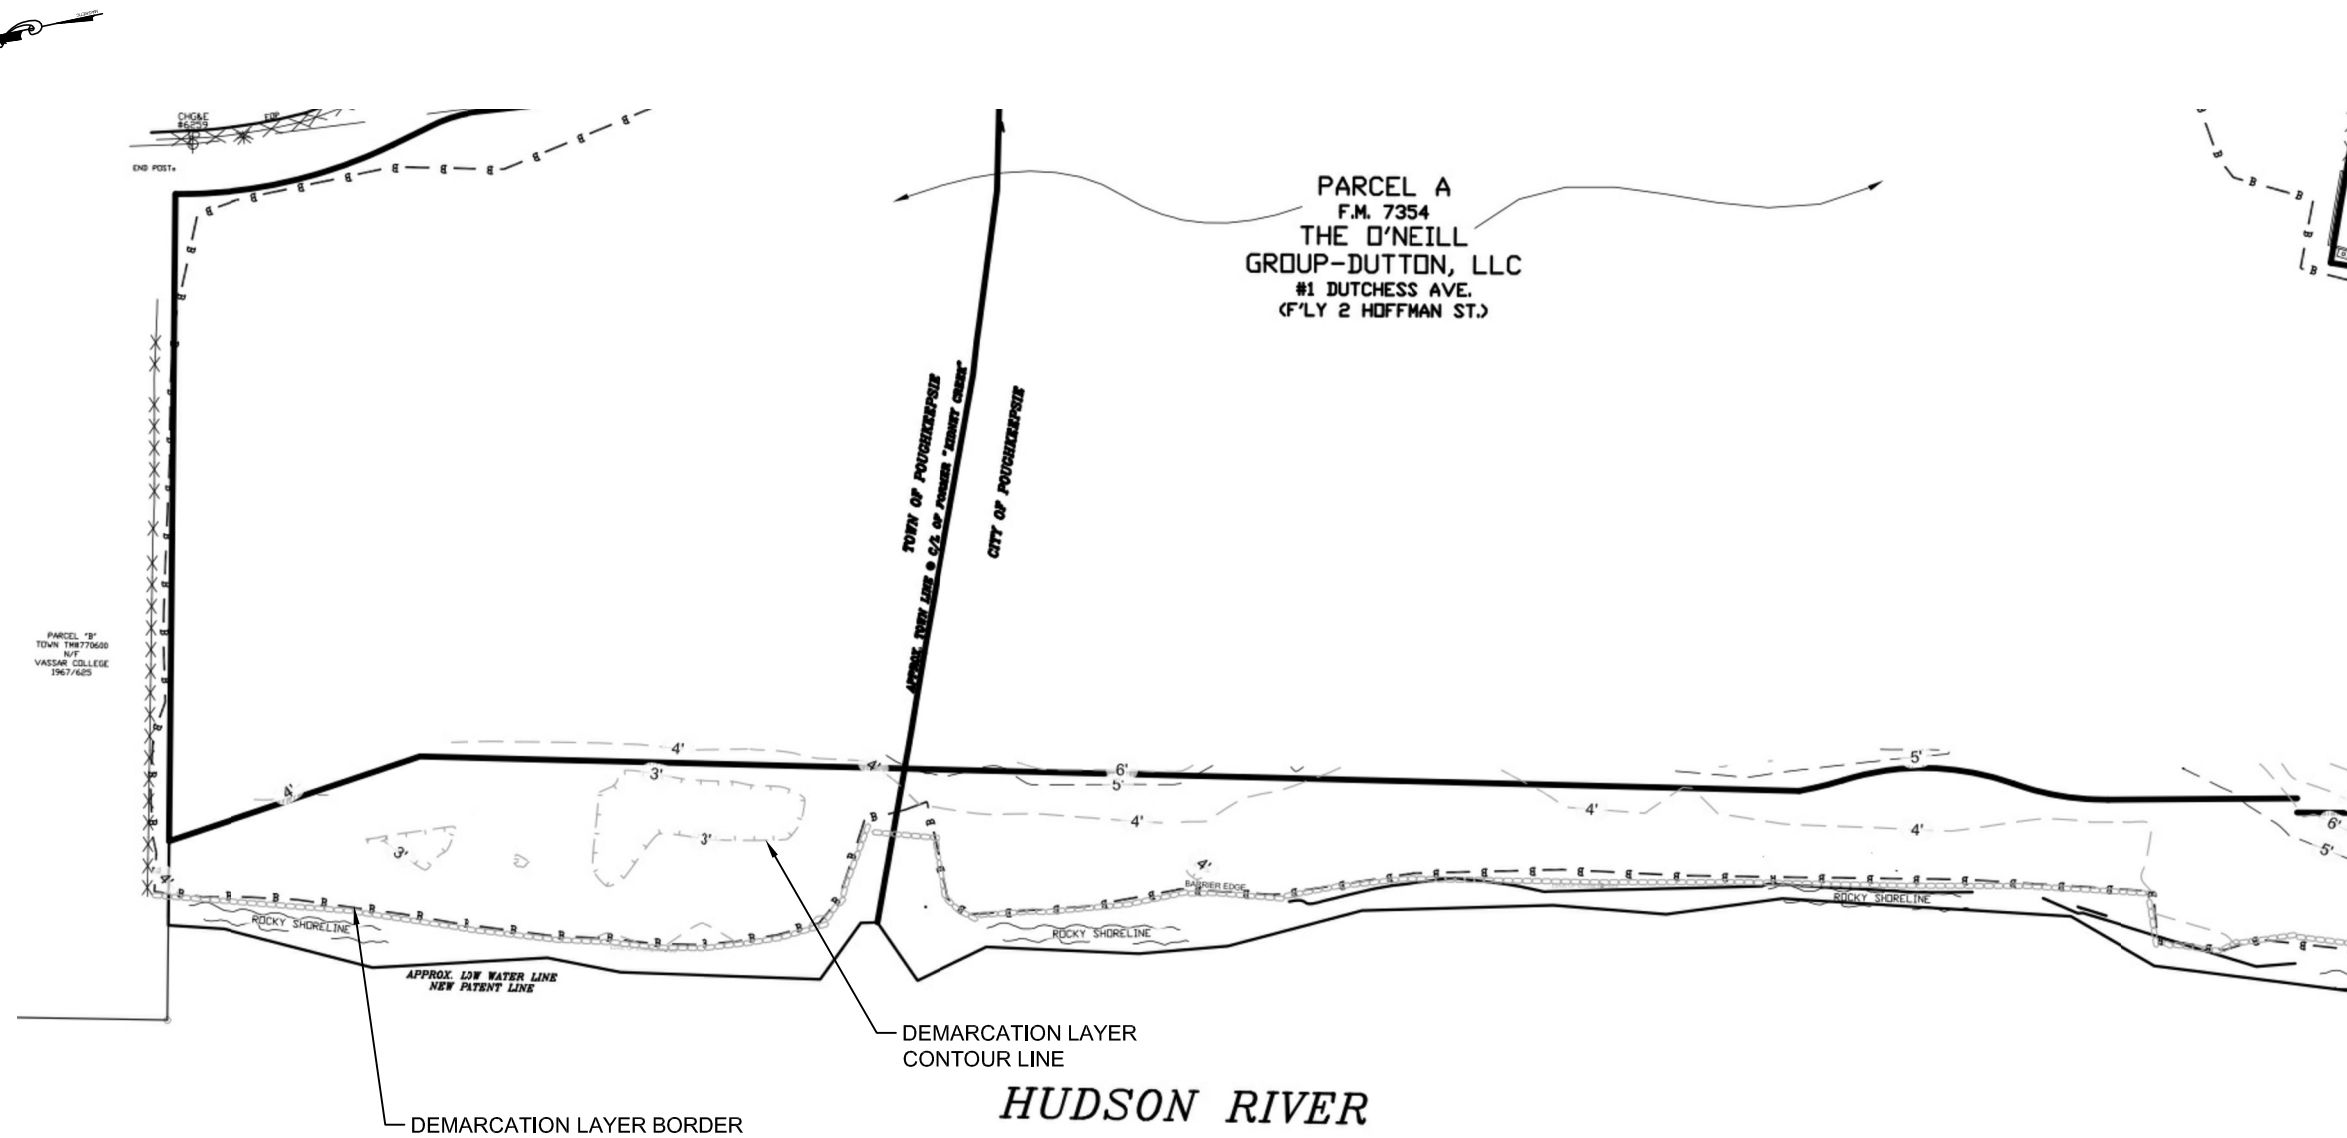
CHG&E #6259

FOP

END POST

PARCEL A
F.M. 7354
THE O'NEILL
GROUP-DUTTON, LLC
#1 DUTCHESS AVE.
(F'LY 2 HOFFMAN ST.)

TOWN OF POUGHKEEPSIE

APPROX. TOWN LINE @ C/L OF FORMER "KIDNEY CREEK"

CITY OF POUGHKEEPSIE

PARCEL "B"
TOWN TM#770600
N/F
VASSAR COLLEGE
1967/625

4'
3'
4'
6'
5'
5'
4'
4'
4'
6'
5'
4'
3'
3'
4'
4'

BARRIER EDGE

ROCKY SHORELINE

ROCKY SHORELINE

ROCKY SHORELINE

APPROX. LOW WATER LINE
NEW PATENT LINE

DEMARCATION LAYER
CONTOUR LINE

HUDSON RIVER

DEMARCATION LAYER BORDER